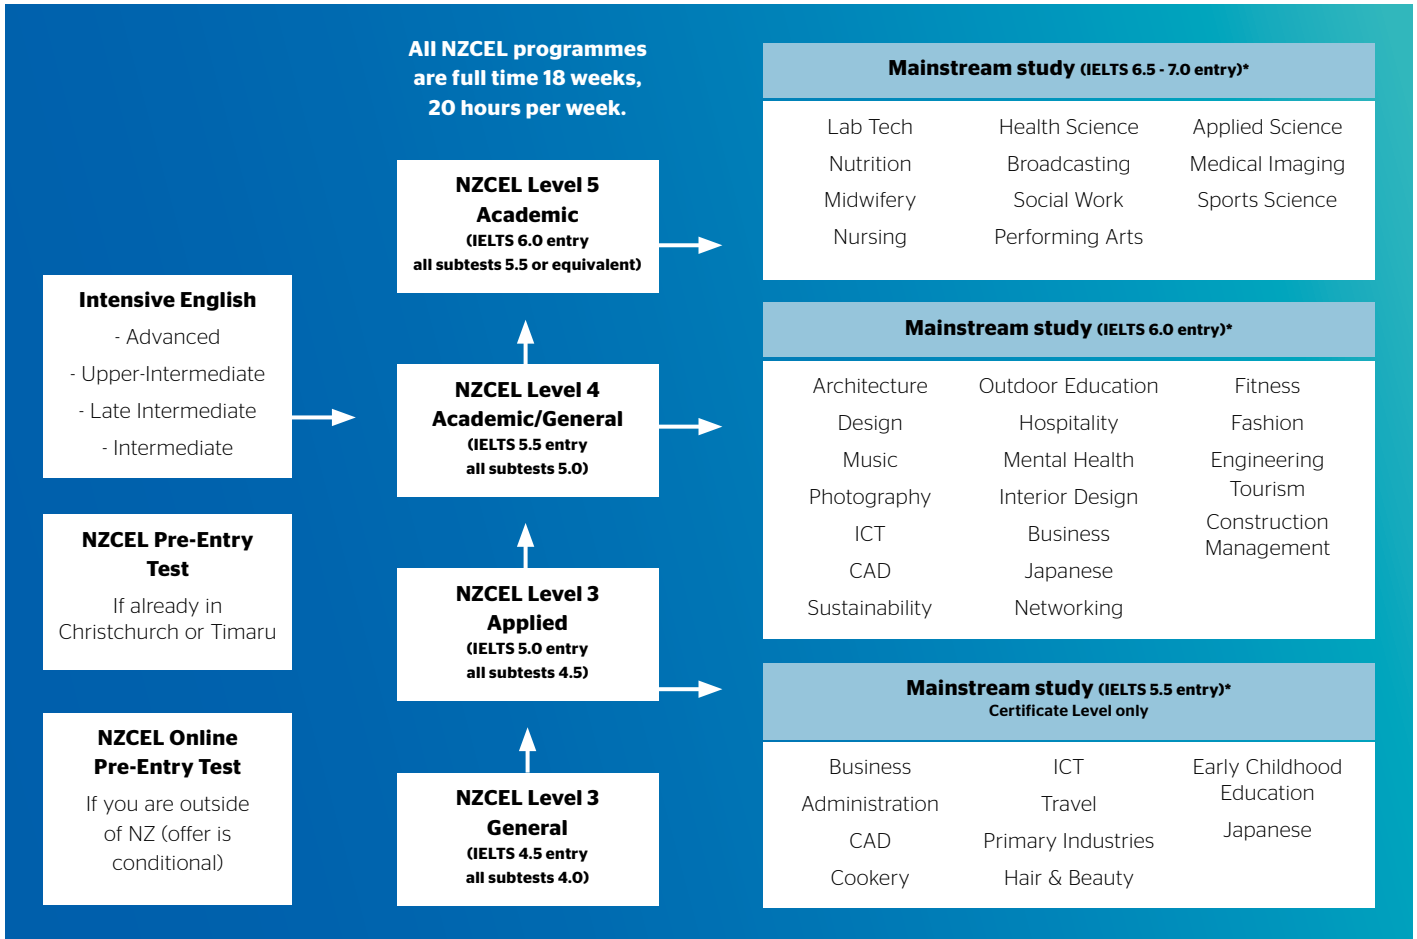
All NZCEL programmes are full time 18 weeks, 20 hours per week.

Intensive English
- Advanced
- Upper-Intermediate
- Late Intermediate
- Intermediate

NZCEL Pre-Entry Test
If already in Christchurch or Timaru

NZCEL Online Pre-Entry Test
If you are outside of NZ (offer is conditional)

NZCEL Level 5 Academic
(IELTS 6.0 entry all subtests 5.5 or equivalent)

NZCEL Level 4 Academic/General
(IELTS 5.5 entry all subtests 5.0)

NZCEL Level 3 Applied
(IELTS 5.0 entry all subtests 4.5)

NZCEL Level 3 General
(IELTS 4.5 entry all subtests 4.0)

Mainstream study (IELTS 6.5 - 7.0 entry)*

| Lab Tech | Health Science | Applied Science |
|---|---|---|
| Nutrition | Broadcasting | Medical Imaging |
| Midwifery | Social Work | Sports Science |
| Nursing | Performing Arts | |

Mainstream study (IELTS 6.0 entry)*

| Architecture | Outdoor Education | Fitness |
|---|---|---|
| Design | Hospitality | Fashion |
| Music | Mental Health | Engineering |
| Photography | Interior Design | Tourism |
| ICT | Business | Construction Management |
| CAD | Japanese | |
| Sustainability | Networking | |

Mainstream study (IELTS 5.5 entry)*
Certificate Level only

| Business | ICT | Early Childhood Education |
|---|---|---|
| Administration | Travel | Japanese |
| CAD | Primary Industries | |
| Cookery | Hair & Beauty | |